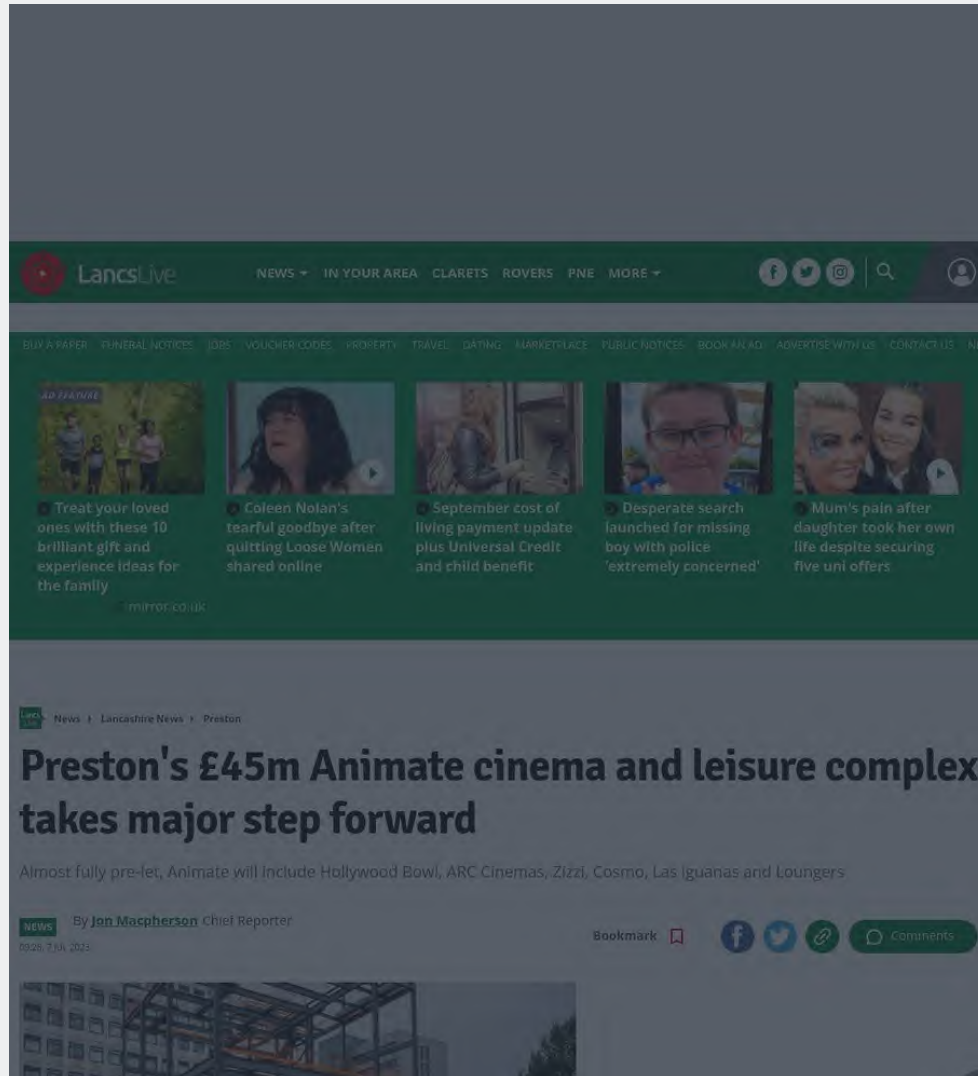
LancsLive

NEWS IN YOUR AREA CLARETS ROVERS PNE MORE

BUY A PAPER FUNERAL NOTICES JOBS VOUCHER CODES PROPERTY TRAVEL DATING MARKETPLACE PUBLIC NOTICES BOOK AN AD ADVERTISE WITH US CONTACT US

AD FEATURE

Treat your loved ones with these 10 brilliant gift and experience ideas for the family

mirror.co.uk

Coleen Nolan's tearful goodbye after quitting Loose Women shared online

September cost of living payment update plus Universal Credit and child benefit

Desperate search launched for missing boy with police 'extremely concerned'

Mum's pain after daughter took her own life despite securing five uni offers

News › Lancashire News › Preston

Preston's £45m Animate cinema and leisure complex takes major step forward

Almost fully pre-let, Animate will include Hollywood Bowl, ARC Cinemas, Zizzi, Cosmo, Las Iguanas and Loungers

NEWS By Jon Macpherson Chief Reporter

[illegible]

Bookmark

Comments